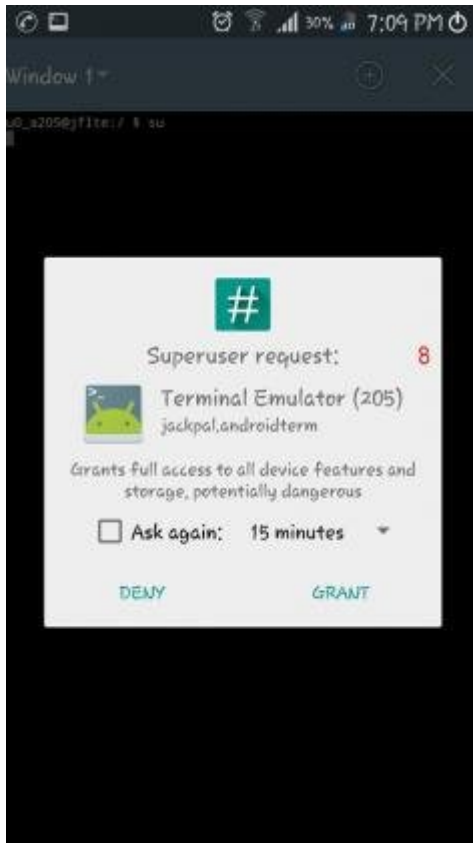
30% 7:09 PM

Window 1

u0_a205@jflte:/ $ su

#

Superuser request:

8

Terminal Emulator (205)

jackpal.androidterm

Grants full access to all device features and storage, potentially dangerous

Ask again: 15 minutes

DENY

GRANT